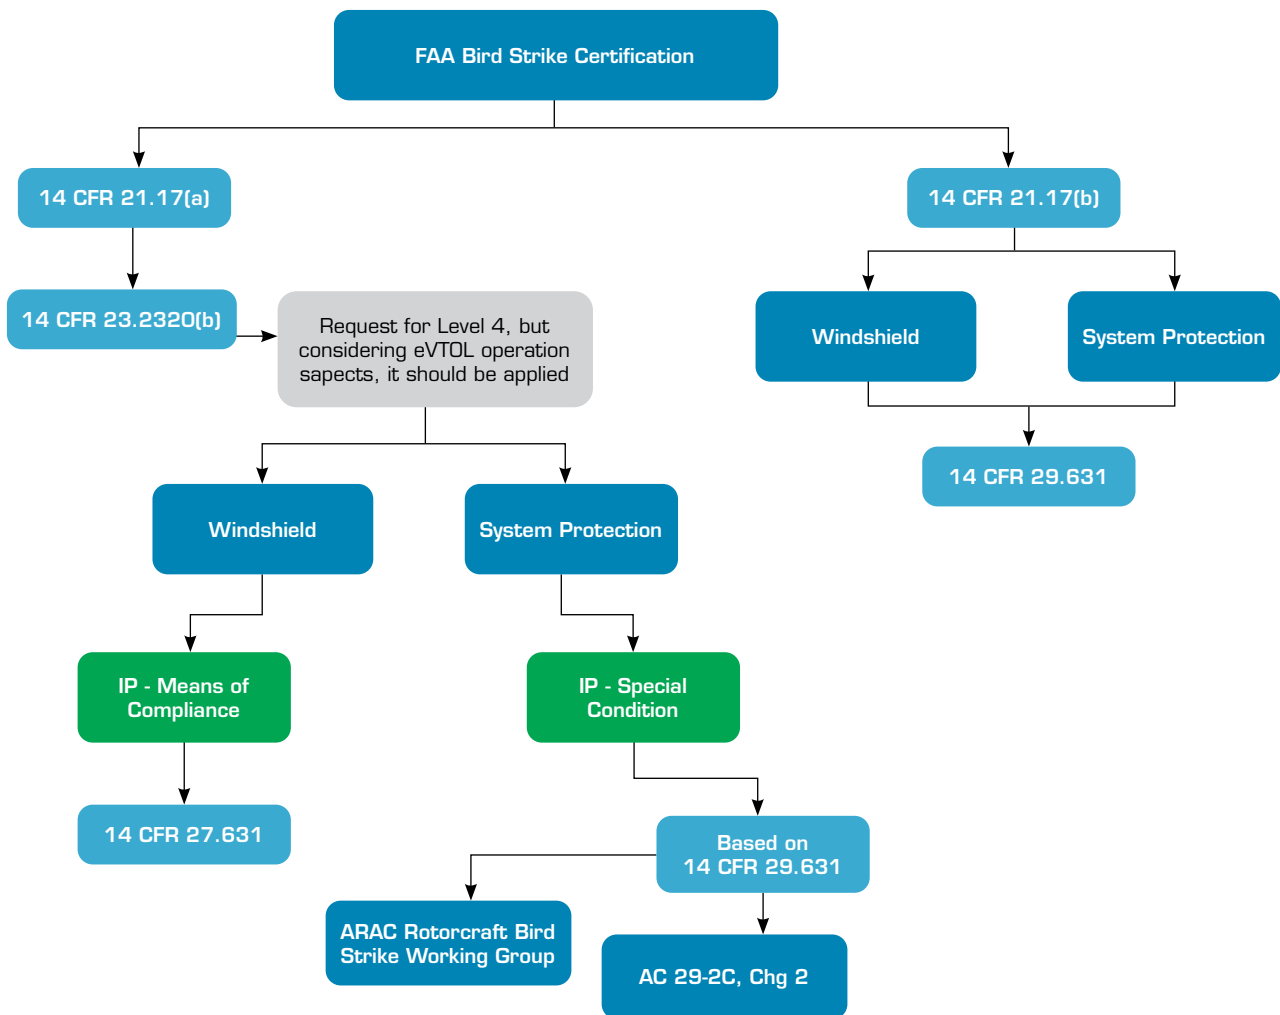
FAA Bird Strike Certification

14 CFR 21.17(a)

14 CFR 23.2320(b)

Request for Level 4, but considering eVTOL operation sapects, it should be applied

Windshield

System Protection

IP - Means of Compliance

14 CFR 27.631

IP - Special Condition

Based on 14 CFR 29.631

ARAC Rotorcraft Bird Strike Working Group

AC 29-2C, Chg 2

14 CFR 21.17(b)

Windshield

System Protection

14 CFR 29.631